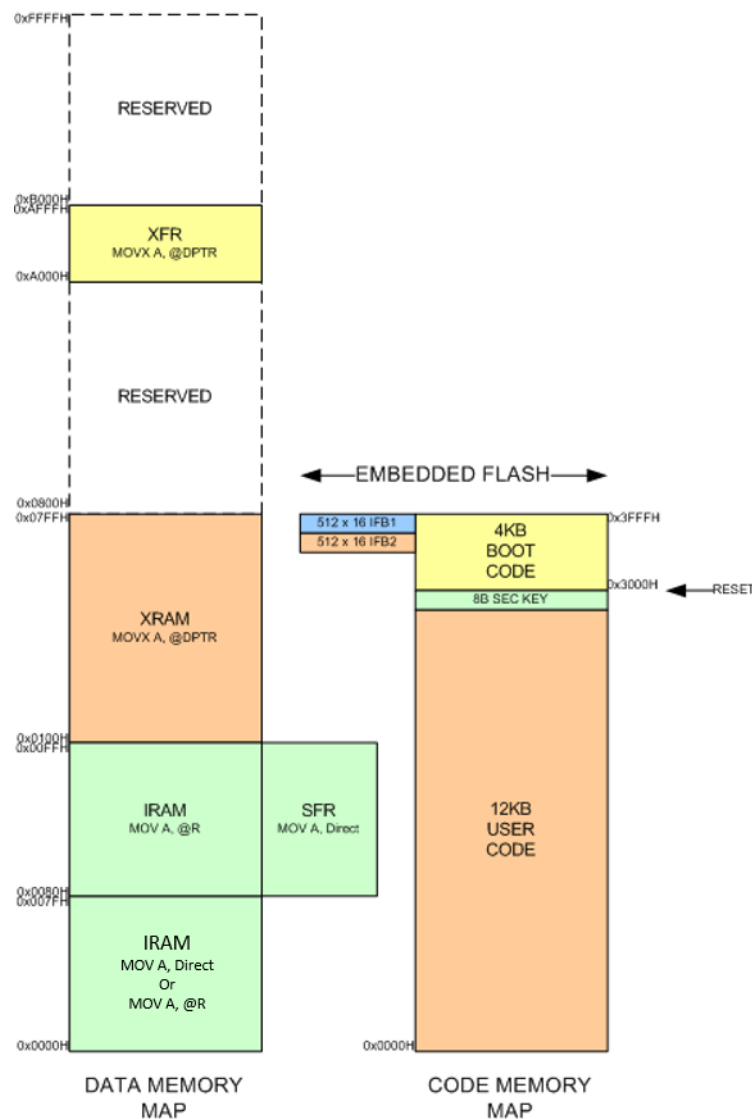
0xFFFFH

RESERVED

0xB000H
0xAFFFH

XFR
MOVX A, @DPTR

0xA000H

RESERVED

EMBEDDED FLASH

0x0800H
0x07FFH

512 x 16 IFB1
512 x 16 IFB2

4KB
BOOT
CODE

0x3FFFH

0x3000H

RESET

8B SEC KEY

XRAM
MOVX A, @DPTR

0x0100H
0x00FFH

IRAM
MOV A, @R

SFR
MOV A, Direct

12KB
USER
CODE

0x0080H
0x007FH

IRAM
MOV A, Direct
Or
MOV A, @R

0x0000H

0x0000H

DATA MEMORY
MAP

CODE MEMORY
MAP